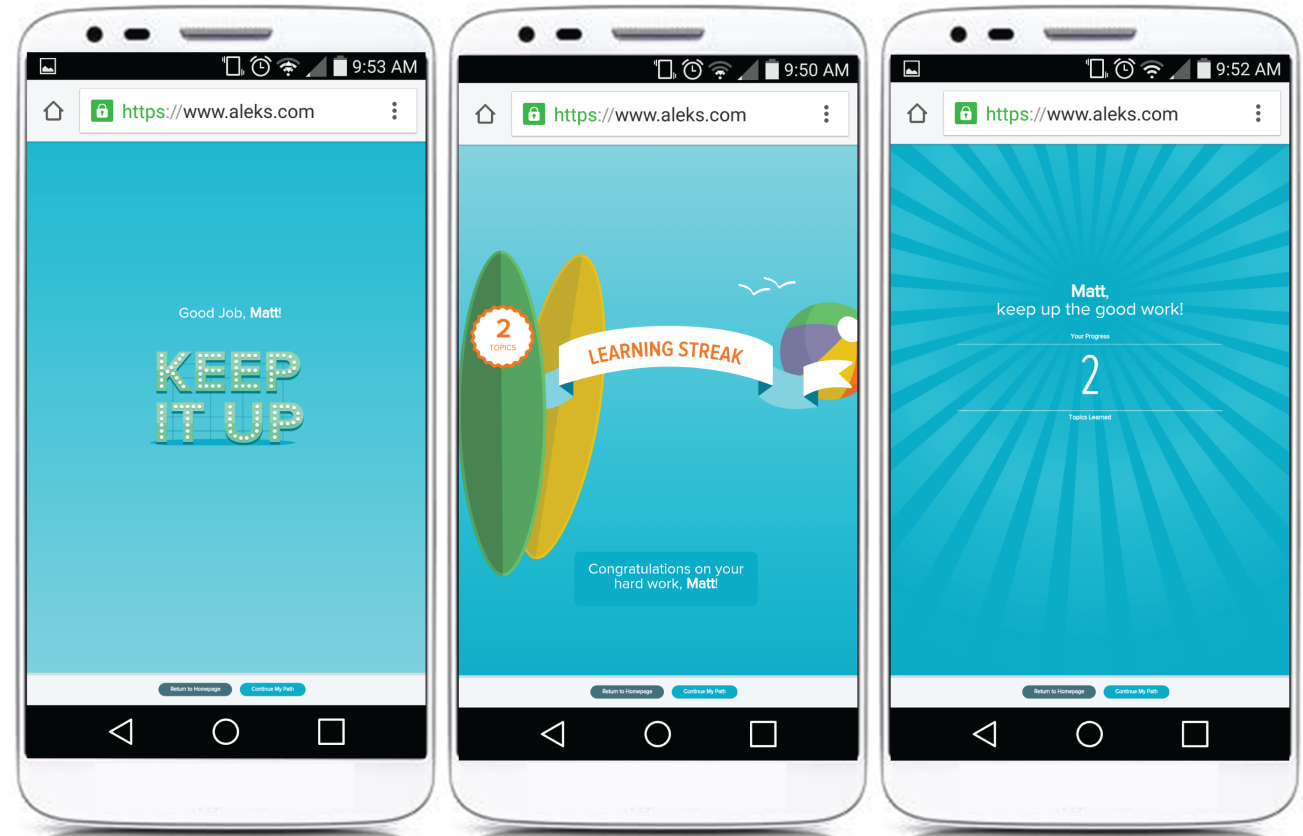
9:53 AM

https://www.aleks.com

Good Job, Matt!

KEEP IT UP

Return to Homepage

Continue My Path

9:50 AM

https://www.aleks.com

2 TOPICS

LEARNING STREAK

Congratulations on your hard work, Matt!

Return to Homepage

Continue My Path

9:52 AM

https://www.aleks.com

Matt, keep up the good work!

Your Progress

2

Topics Learned

Return to Homepage

Continue My Path